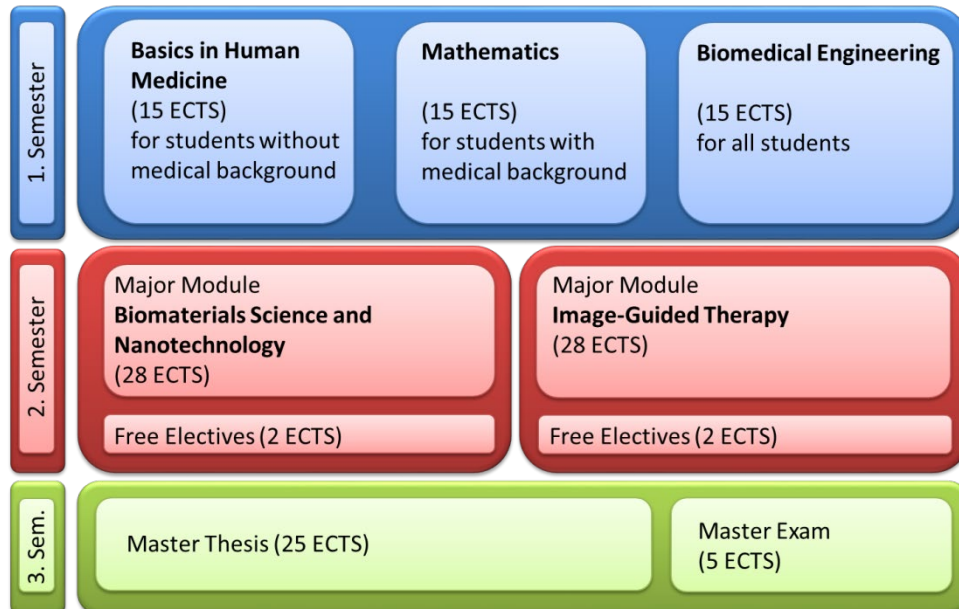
1. Semester

Basics in Human Medicine
(15 ECTS)
for students without medical background

Mathematics

(15 ECTS)
for students with medical background

Biomedical Engineering

(15 ECTS)
for all students

2. Semester

Major Module
Biomaterials Science and Nanotechnology
(28 ECTS)

Free Electives (2 ECTS)

Major Module
Image-Guided Therapy
(28 ECTS)

Free Electives (2 ECTS)

3. Sem.

Master Thesis (25 ECTS)

Master Exam
(5 ECTS)